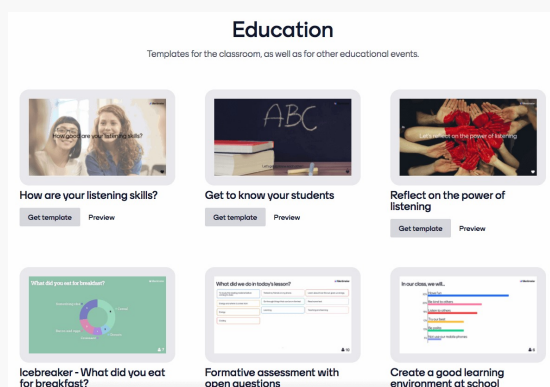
Education

Templates for the classroom, as well as for other educational events.

How good are your listening skills?

How are your listening skills?

Get template Preview

ABC

Get to know your students

Get template Preview

Let's reflect on the power of listening

Reflect on the power of listening

Get template Preview

What did you eat for breakfast?

Icebreaker - What did you eat for breakfast?

What did we do in today's lesson?

Formative assessment with open questions

In our class, we will...

Create a good learning environment at school